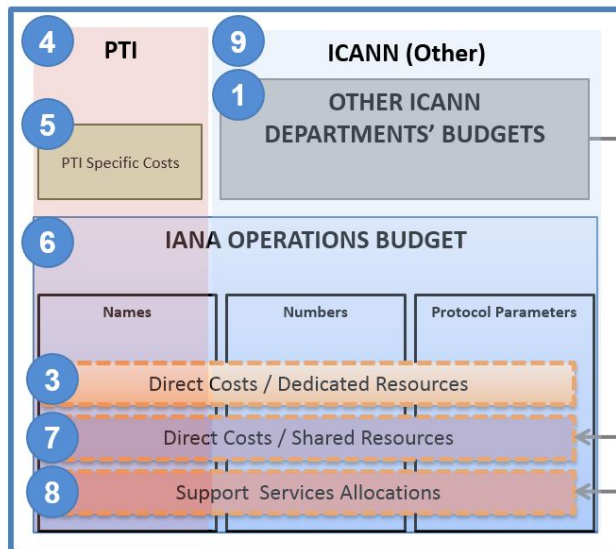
4 PTI

9 ICANN (Other)

1 OTHER ICANN DEPARTMENTS' BUDGETS

5 PTI Specific Costs

6 IANA OPERATIONS BUDGET

Names

Numbers

Protocol Parameters

3 Direct Costs / Dedicated Resources

7 Direct Costs / Shared Resources

8 Support Services Allocations